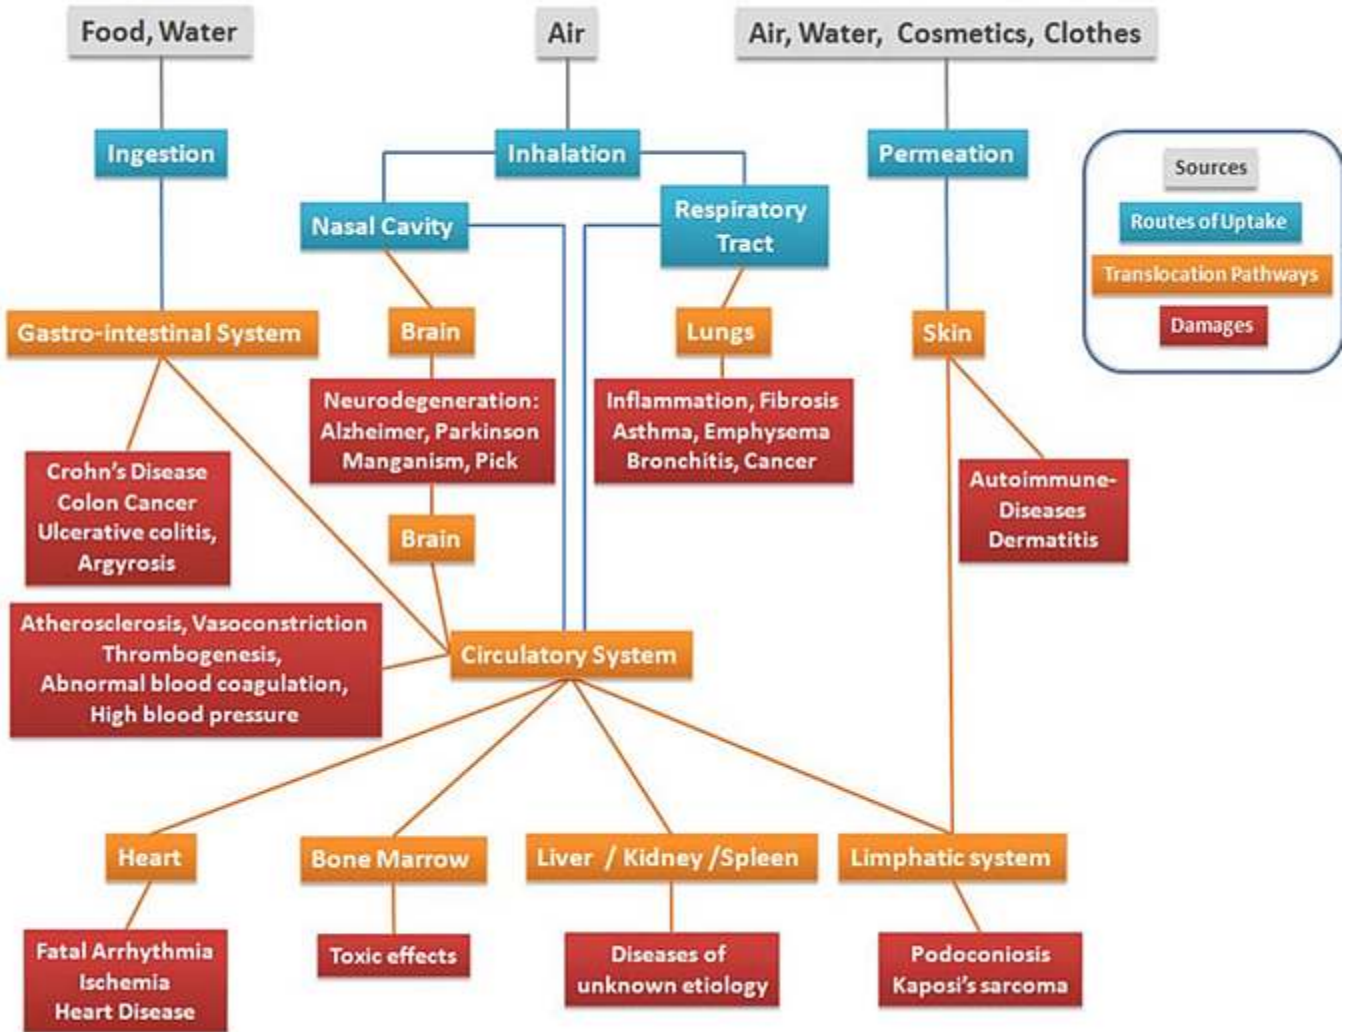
Food, Water

Air

Air, Water, Cosmetics, Clothes

Ingestion

Inhalation

Permeation

Sources

Routes of Uptake

Translocation Pathways

Damages

Nasal Cavity

Respiratory Tract

Gastro-intestinal System

Brain

Lungs

Skin

Neurodegeneration: Alzheimer, Parkinson Manganism, Pick

Inflammation, Fibrosis Asthma, Emphysema Bronchitis, Cancer

Crohn's Disease Colon Cancer Ulcerative colitis, Argyrosis

Brain

Autoimmune-Diseases Dermatitis

Atherosclerosis, Vasoconstriction Thrombogenesis, Abnormal blood coagulation, High blood pressure

Circulatory System

Heart

Bone Marrow

Liver / Kidney /Spleen

Limphatic system

Fatal Arrhythmia Ischemia Heart Disease

Toxic effects

Diseases of unknown etiology

Podoconiosis Kaposi's sarcoma